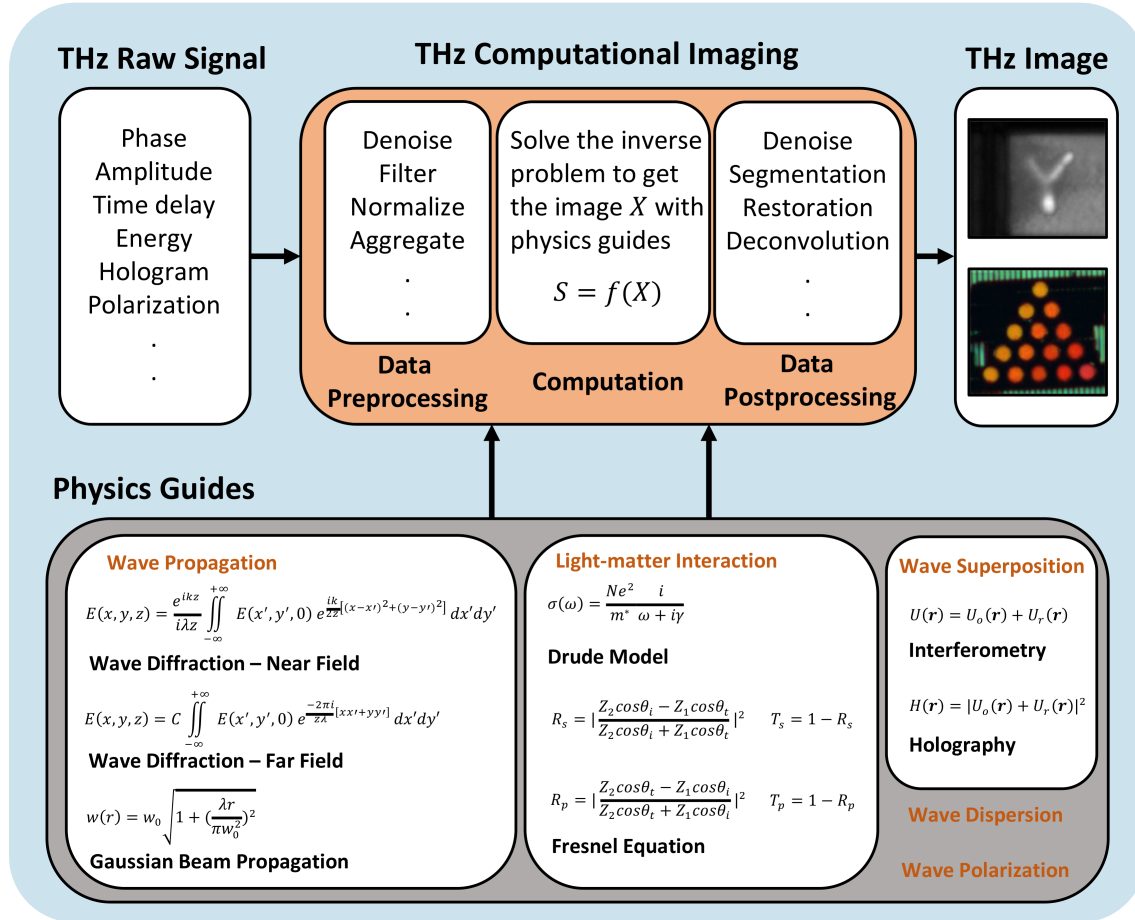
THz Raw Signal

Phase
Amplitude
Time delay
Energy
Hologram
Polarization
.
.

THz Computational Imaging

Denoise
Filter
Normalize
Aggregate
.
.

Data Preprocessing

Solve the inverse problem to get the image $X$ with physics guides

$S = f(X)$

Computation

Denoise
Segmentation
Restoration
Deconvolution
.
.

Data Postprocessing

THz Image

Physics Guides

Wave Propagation

$E(x,y,z) = \frac{e^{ikz}}{i\lambda z} \iint_{-\infty}^{+\infty} E(x',y',0)\, e^{\frac{ik}{2z}[(x-x')^2+(y-y')^2]}\, dx'dy'$

Wave Diffraction – Near Field

$E(x,y,z) = C \iint_{-\infty}^{+\infty} E(x',y',0)\, e^{\frac{-2\pi i}{z\lambda}[xx'+yy']}\, dx'dy'$

Wave Diffraction – Far Field

$w(r) = w_0\sqrt{1+(\frac{\lambda r}{\pi w_0^2})^2}$

Gaussian Beam Propagation

Light-matter Interaction

$\sigma(\omega) = \frac{Ne^2}{m^*}\frac{i}{\omega + i\gamma}$

Drude Model

$R_s = |\frac{Z_2 cos\theta_i - Z_1 cos\theta_t}{Z_2 cos\theta_i + Z_1 cos\theta_t}|^2 \quad T_s = 1 - R_s$

$R_p = |\frac{Z_2 cos\theta_t - Z_1 cos\theta_i}{Z_2 cos\theta_t + Z_1 cos\theta_i}|^2 \quad T_p = 1 - R_p$

Fresnel Equation

Wave Superposition

$U(\boldsymbol{r}) = U_o(\boldsymbol{r}) + U_r(\boldsymbol{r})$

Interferometry

$H(\boldsymbol{r}) = |U_o(\boldsymbol{r}) + U_r(\boldsymbol{r})|^2$

Holography

Wave Dispersion

Wave Polarization